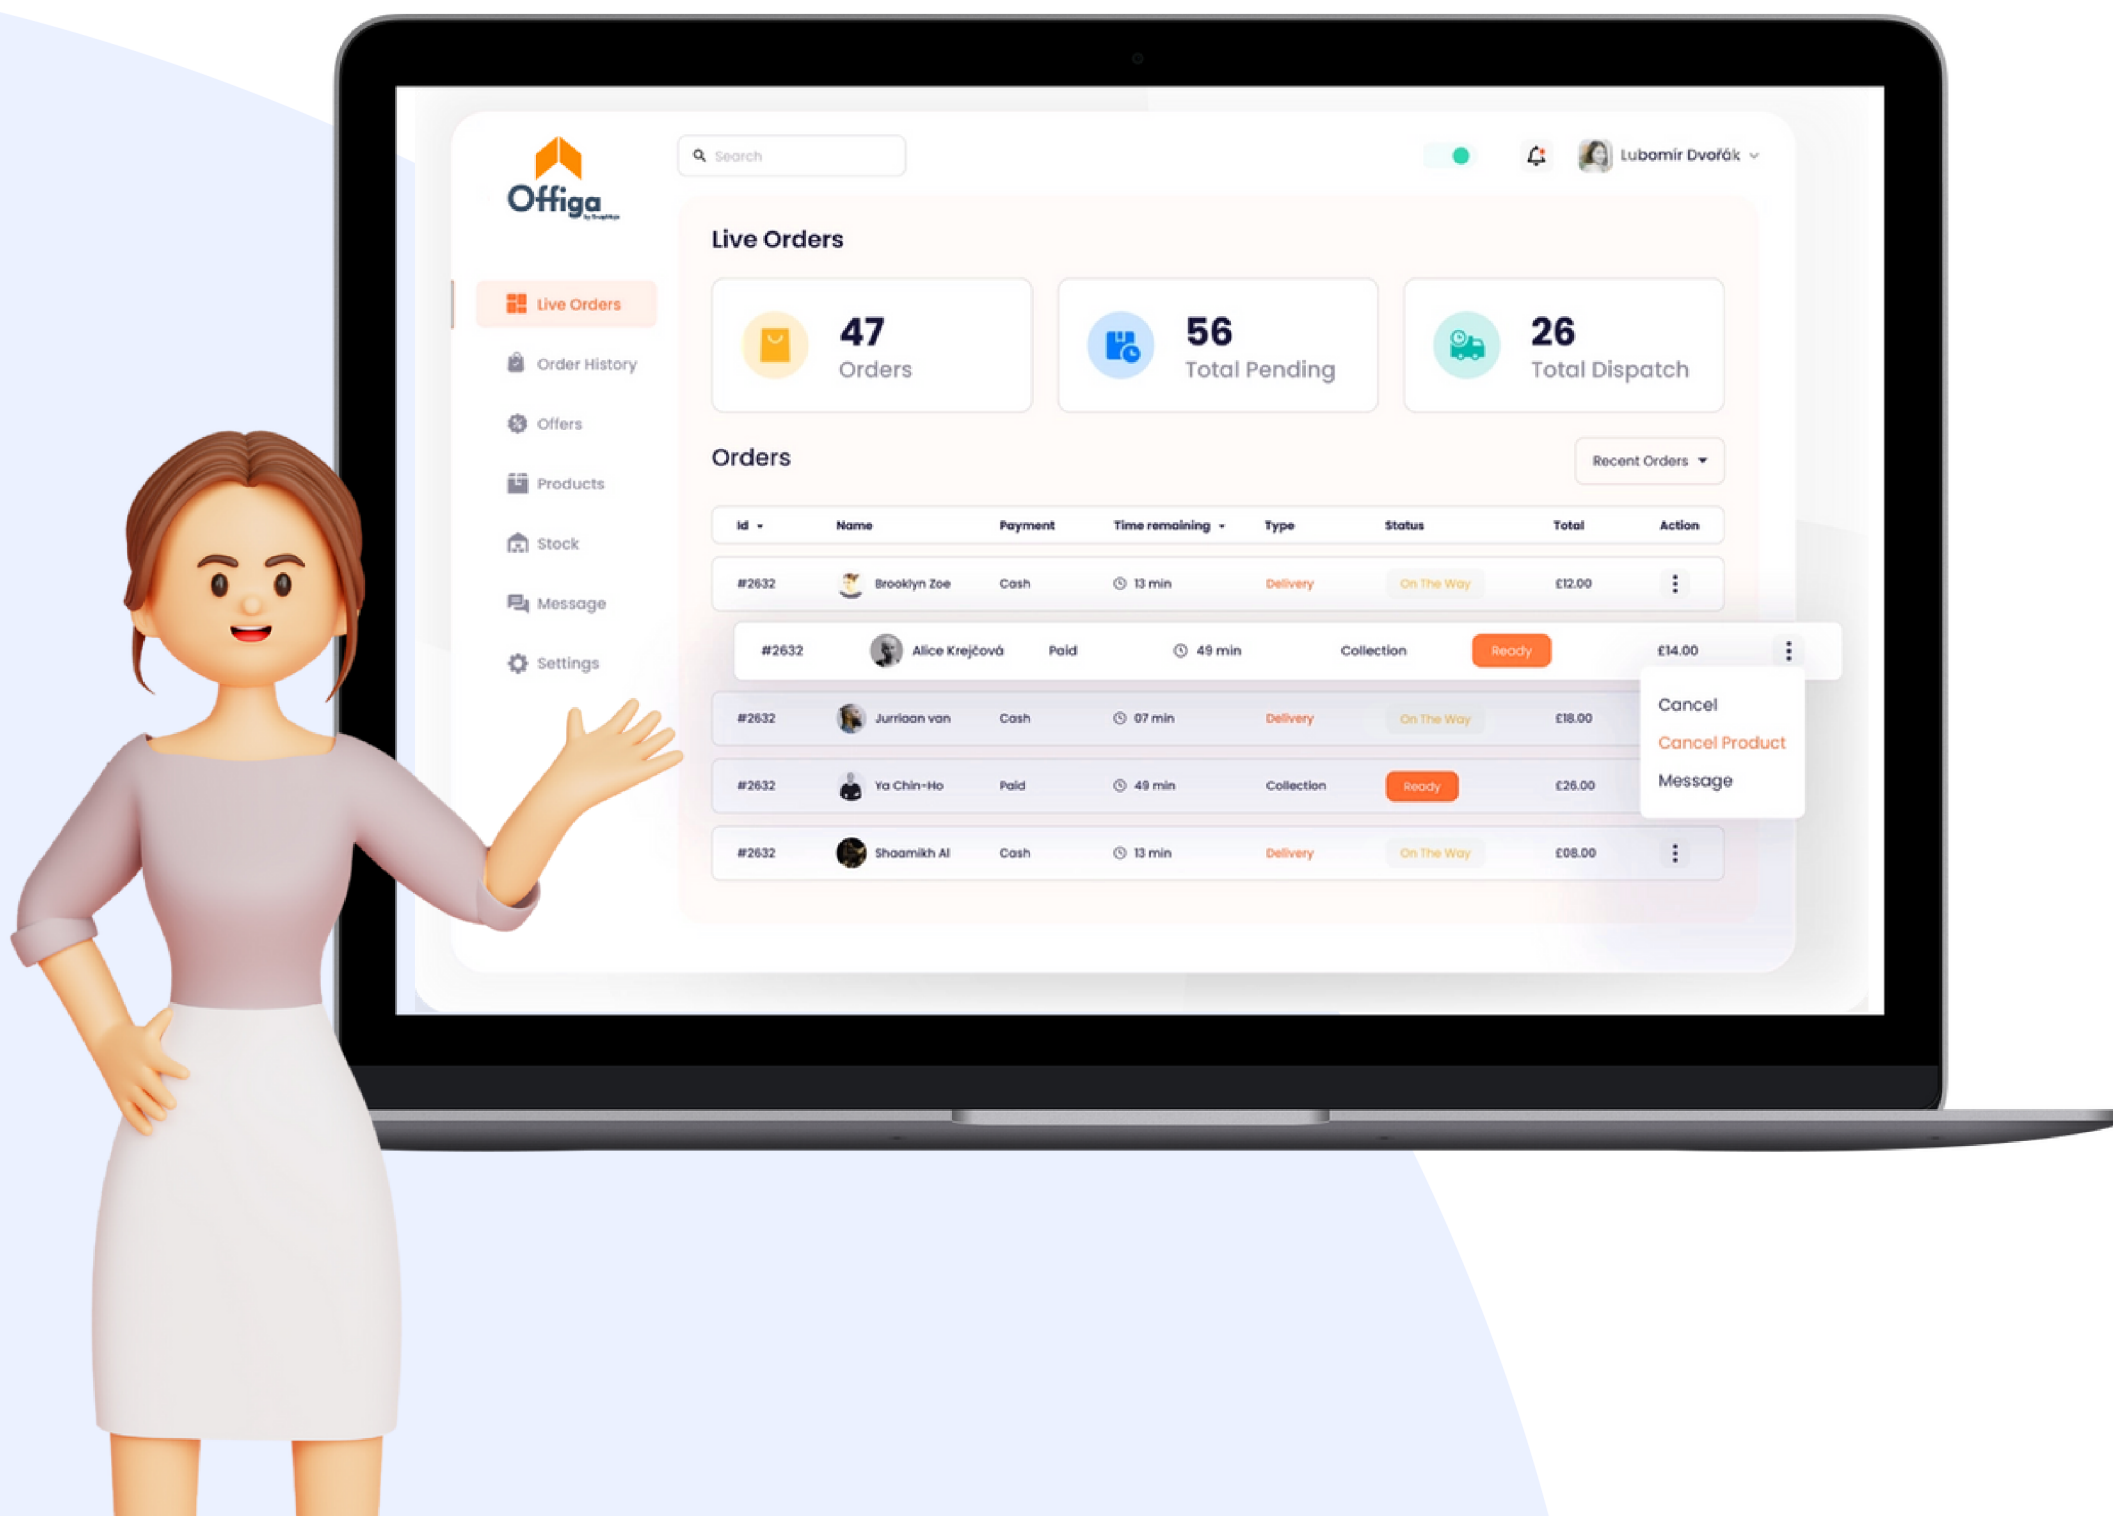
Offiga

Search

Lubomír Dvořák

Live Orders
Order History
Offers
Products
Stock
Message
Settings

Live Orders

47
Orders

56
Total Pending

26
Total Dispatch

Orders

Recent Orders

| Id | Name | Payment | Time remaining | Type | Status | Total | Action |
|---|---|---|---|---|---|---|---|
| #2632 | Brooklyn Zoe | Cash | 13 min | Delivery | On The Way | £12.00 | |
| #2632 | Alice Krejčová | Paid | 49 min | Collection | Ready | £14.00 | |
| #2632 | Jurriaan van | Cash | 07 min | Delivery | On The Way | £18.00 | |
| #2632 | Ya Chin-Ho | Paid | 49 min | Collection | Ready | £26.00 | |
| #2632 | Shaamikh Al | Cash | 13 min | Delivery | On The Way | £08.00 | |

Cancel
Cancel Product
Message